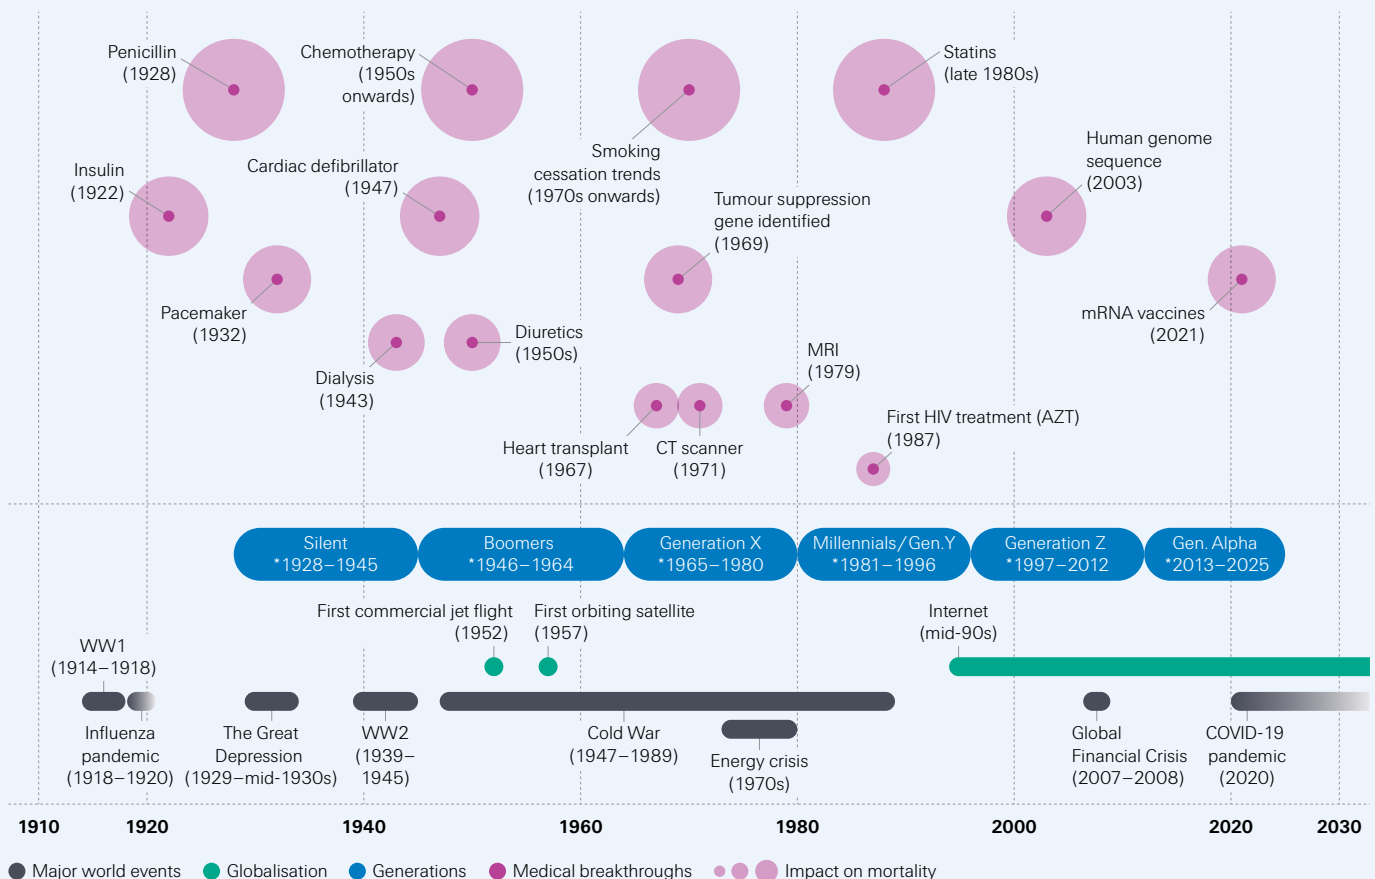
Penicillin (1928)

Chemotherapy (1950s onwards)

Statins (late 1980s)

Smoking cessation trends (1970s onwards)

Insulin (1922)

Cardiac defibrillator (1947)

Human genome sequence (2003)

Tumour suppression gene identified (1969)

Pacemaker (1932)

Diuretics (1950s)

mRNA vaccines (2021)

Dialysis (1943)

MRI (1979)

First HIV treatment (AZT) (1987)

Heart transplant (1967)

CT scanner (1971)

Silent *1928–1945

Boomers *1946–1964

Generation X *1965–1980

Millennials/Gen.Y *1981–1996

Generation Z *1997–2012

Gen. Alpha *2013–2025

First commercial jet flight (1952)

First orbiting satellite (1957)

Internet (mid-90s)

WW1 (1914–1918)

Influenza pandemic (1918–1920)

The Great Depression (1929–mid-1930s)

WW2 (1939–1945)

Cold War (1947–1989)

Energy crisis (1970s)

Global Financial Crisis (2007–2008)

COVID-19 pandemic (2020)

1910 1920 1940 1960 1980 2000 2020 2030

Major world events Globalisation Generations Medical breakthroughs Impact on mortality